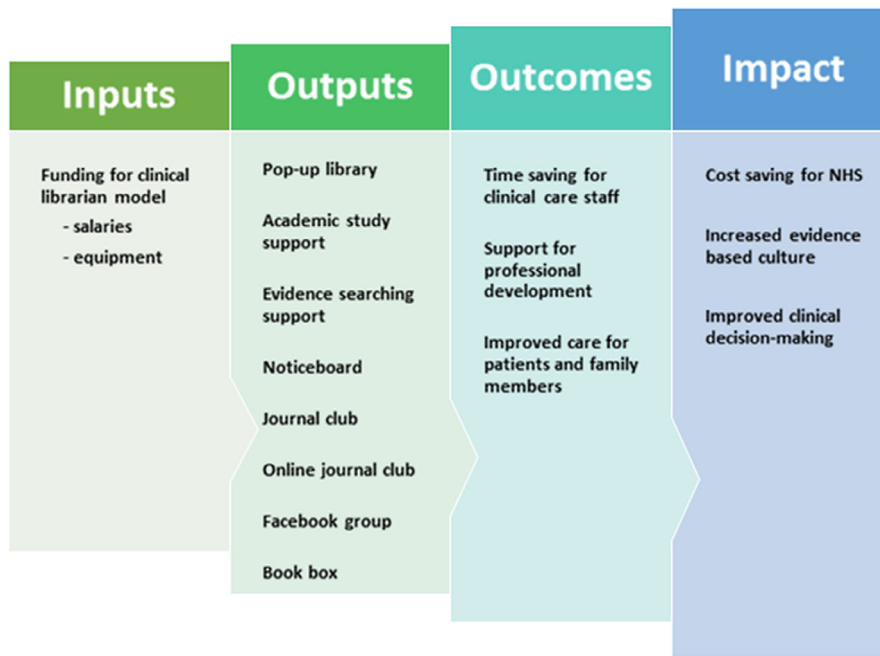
Inputs

Funding for clinical librarian model
- salaries
- equipment

Outputs

Pop-up library

Academic study support

Evidence searching support

Noticeboard

Journal club

Online journal club

Facebook group

Book box

Outcomes

Time saving for clinical care staff

Support for professional development

Improved care for patients and family members

Impact

Cost saving for NHS

Increased evidence based culture

Improved clinical decision-making